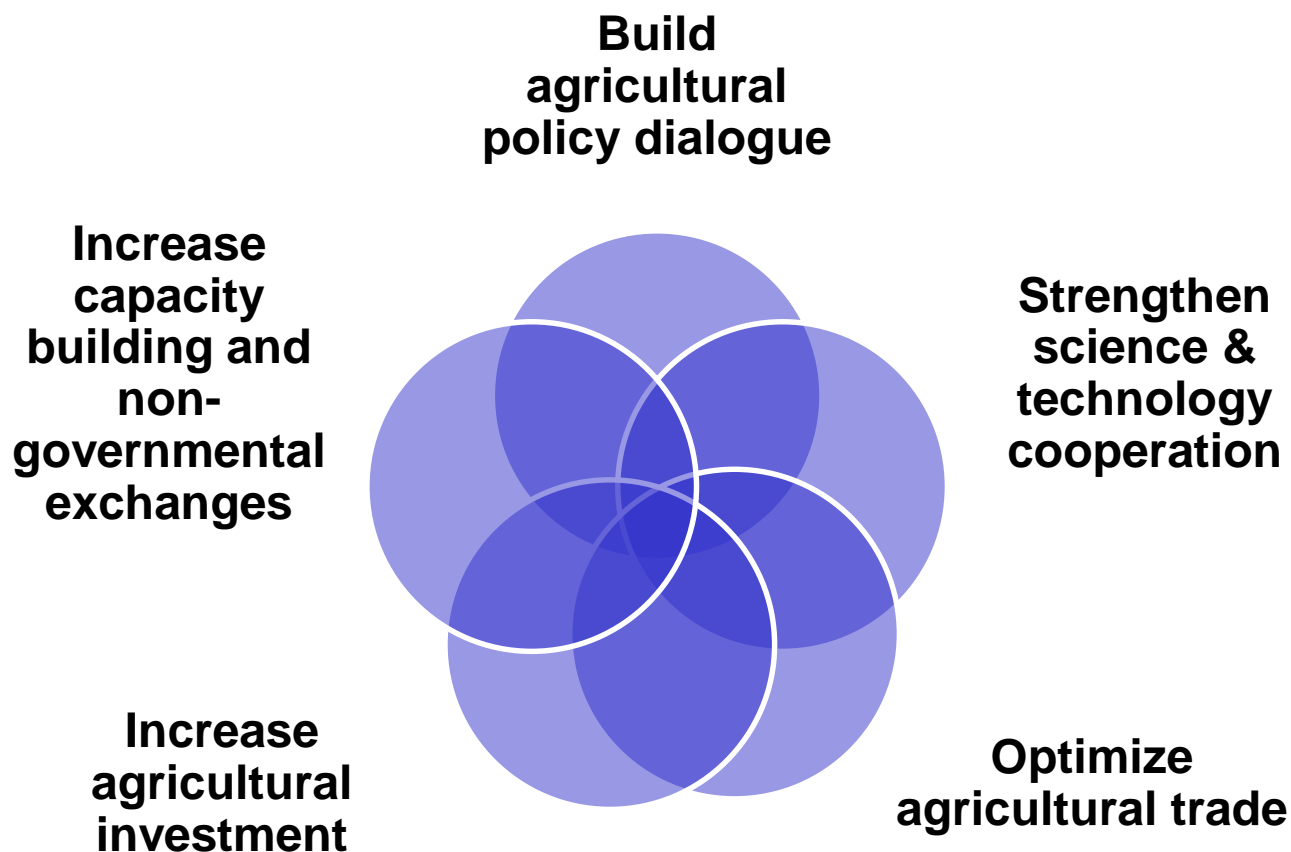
Build agricultural policy dialogue

Strengthen science & technology cooperation

Optimize agricultural trade

Increase agricultural investment

Increase capacity building and non-governmental exchanges